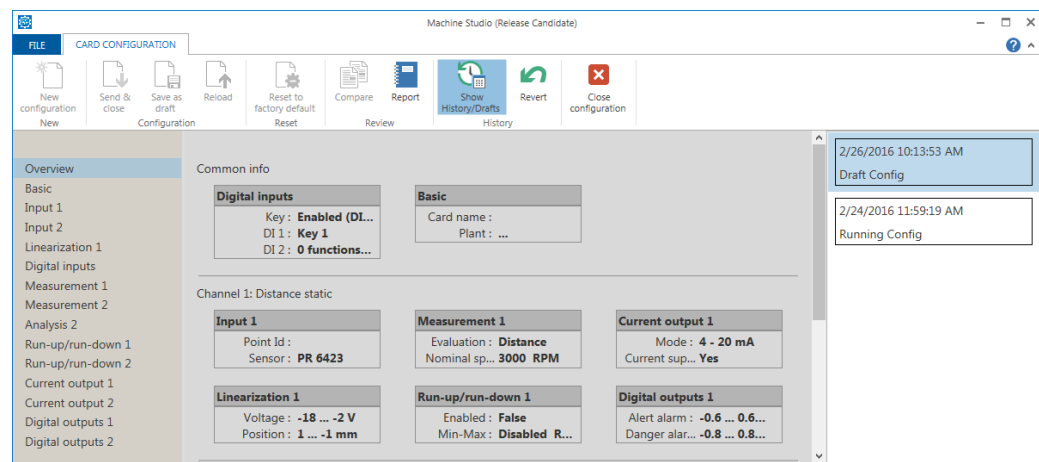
Machine Studio (Release Candidate)

FILE
CARD CONFIGURATION

New configuration
New
Send & close
Save as draft
Reload
Configuration
Reset to factory default
Reset
Compare
Report
Review
Show History/Drafts
Revert
History
Close configuration

Overview
Basic
Input 1
Input 2
Linearization 1
Digital inputs
Measurement 1
Measurement 2
Analysis 2
Run-up/run-down 1
Run-up/run-down 2
Current output 1
Current output 2
Digital outputs 1
Digital outputs 2

Common info

| Digital inputs | |
|---|---|
| Key : | Enabled (DI... |
| DI 1 : | Key 1 |
| DI 2 : | 0 functions... |

| Basic | |
|---|---|
| Card name : | |
| Plant : | ... |

Channel 1: Distance static

| Input 1 | |
|---|---|
| Point Id : | |
| Sensor : | PR 6423 |

| Measurement 1 | |
|---|---|
| Evaluation : | Distance |
| Nominal sp... | 3000 RPM |

| Current output 1 | |
|---|---|
| Mode : | 4 - 20 mA |
| Current sup... | Yes |

| Linearization 1 | |
|---|---|
| Voltage : | -18 ... -2 V |
| Position : | 1 ... -1 mm |

| Run-up/run-down 1 | |
|---|---|
| Enabled : | False |
| Min-Max : | Disabled R... |

| Digital outputs 1 | |
|---|---|
| Alert alarm : | -0.6 ... 0.6... |
| Danger alar... | -0.8 ... 0.8... |

2/26/2016 10:13:53 AM
Draft Config

2/24/2016 11:59:19 AM
Running Config